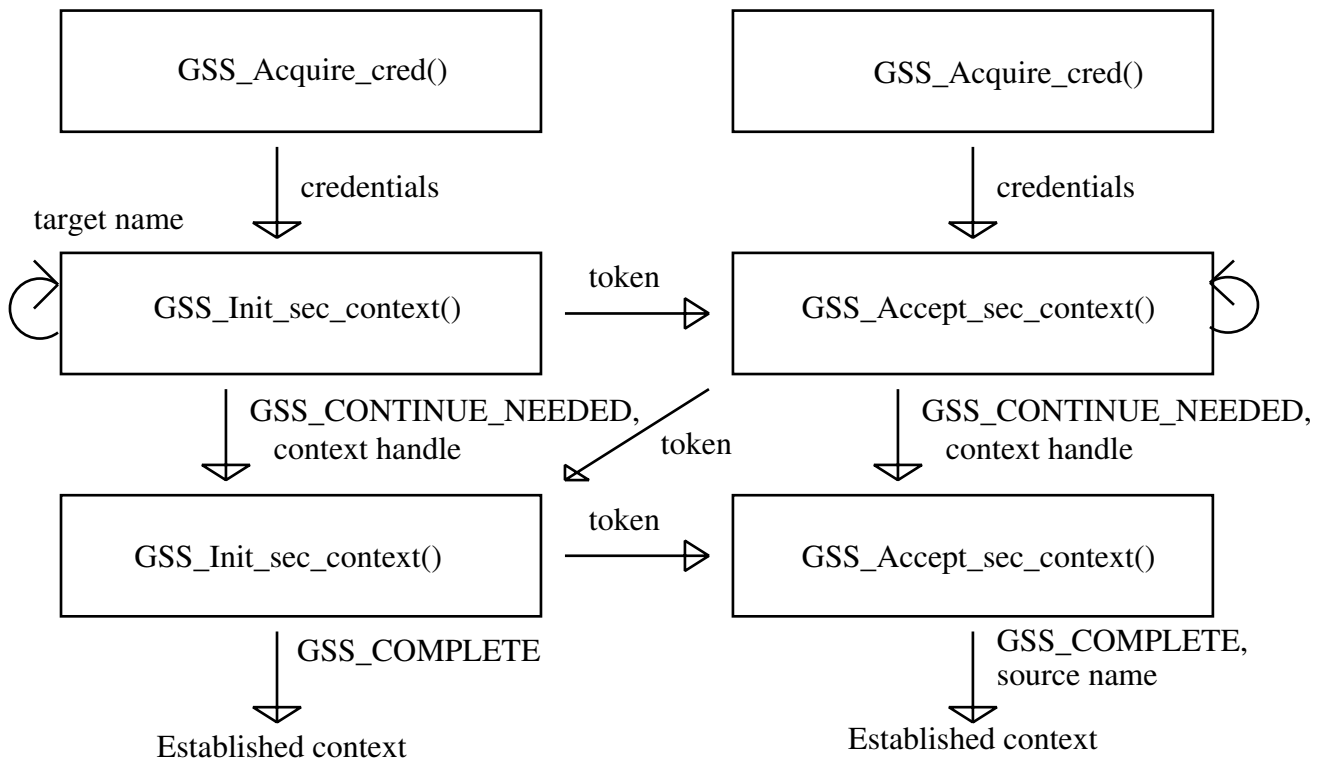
GSS_Acquire_cred()

GSS_Acquire_cred()

credentials

credentials

target name

GSS_Init_sec_context()

token

GSS_Accept_sec_context()

GSS_CONTINUE_NEEDED, context handle

token

GSS_CONTINUE_NEEDED, context handle

GSS_Init_sec_context()

token

GSS_Accept_sec_context()

GSS_COMPLETE

GSS_COMPLETE, source name

Established context

Established context